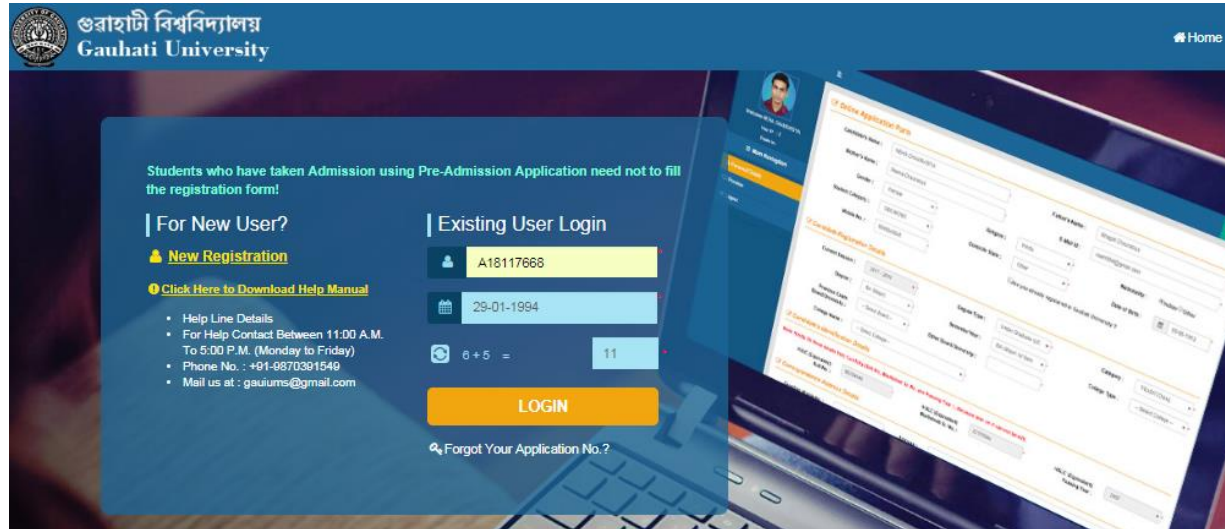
গুৱাহাটী বিশ্ববিদ্যালয়
Gauhati University

Home

Students who have taken Admission using Pre-Admission Application need not to fill the registration form!

For New User?

New Registration

Click Here to Download Help Manual

- Help Line Details
- For Help Contact Between 11:00 A.M. To 5:00 P.M. (Monday to Friday)
- Phone No. : +91-9870391549
- Mail us at : gauiums@gmail.com

Existing User Login

A18117668

29-01-1994

6 + 5 =

11

LOGIN

Forgot Your Application No.?

Online Application Form

Candidate Registration Details